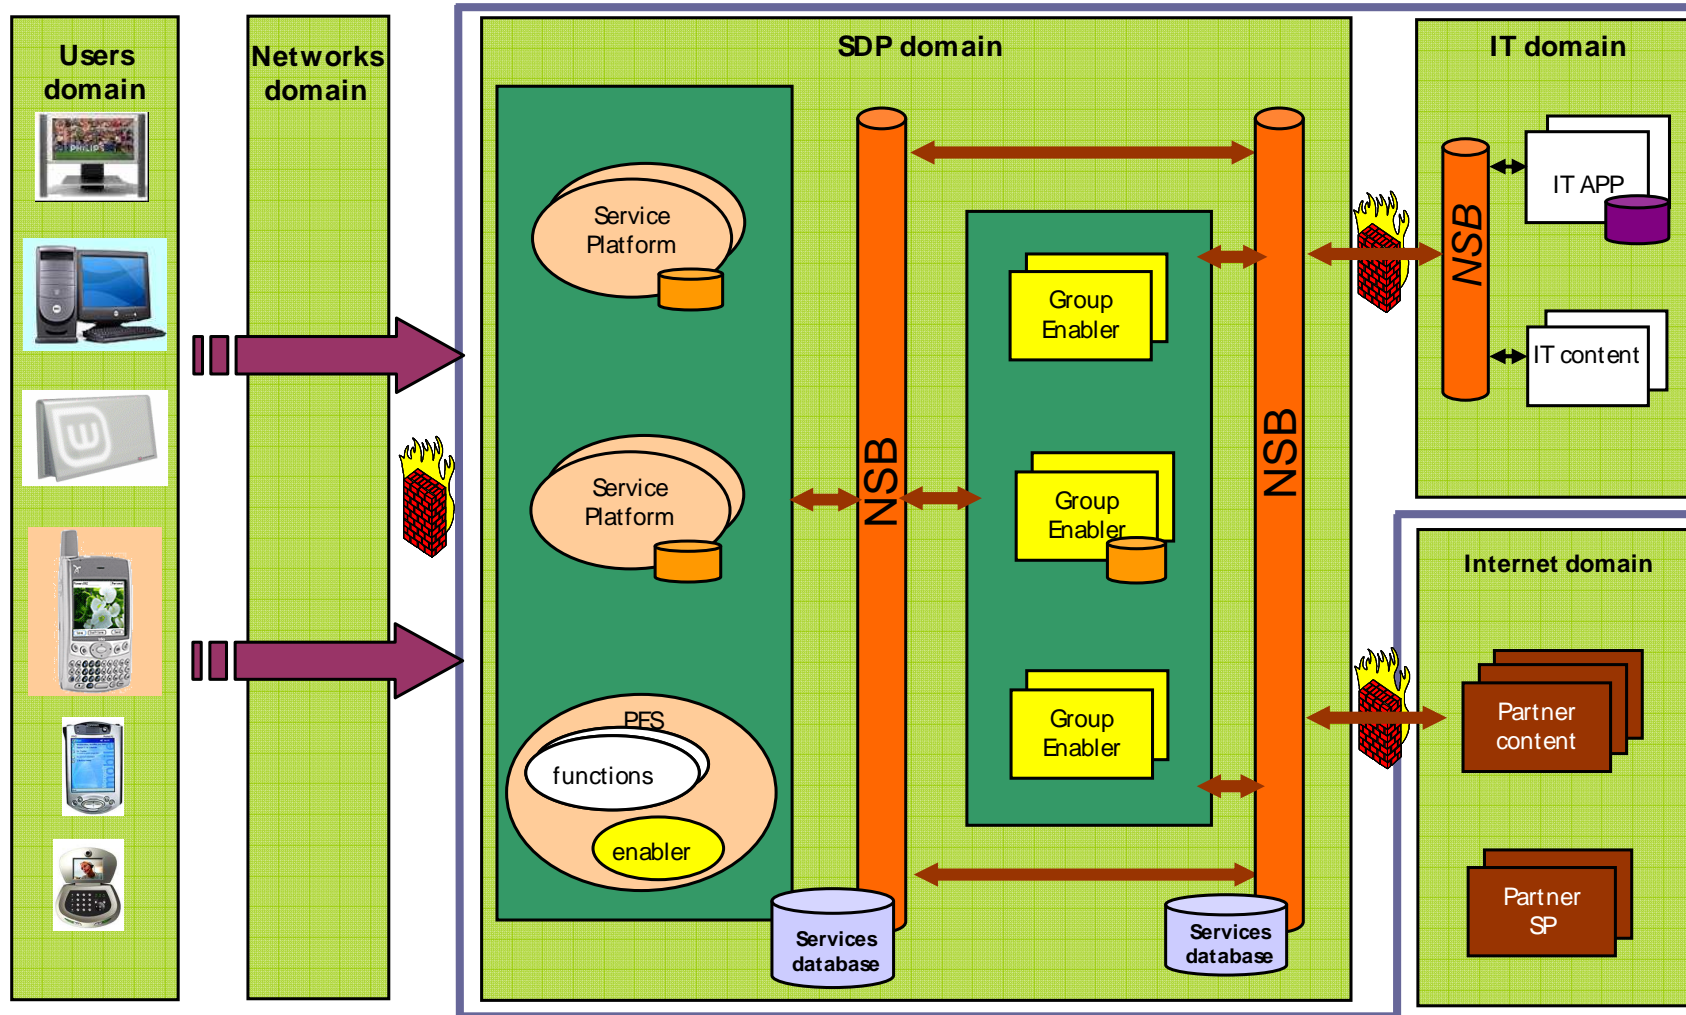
Users domain

Networks domain

SDP domain

Service Platform

Service Platform

PFS

functions

enabler

NSB

Group Enabler

Group Enabler

Group Enabler

NSB

Services database

Services database

IT domain

NSB

IT APP

IT content

Internet domain

Partner content

Partner SP